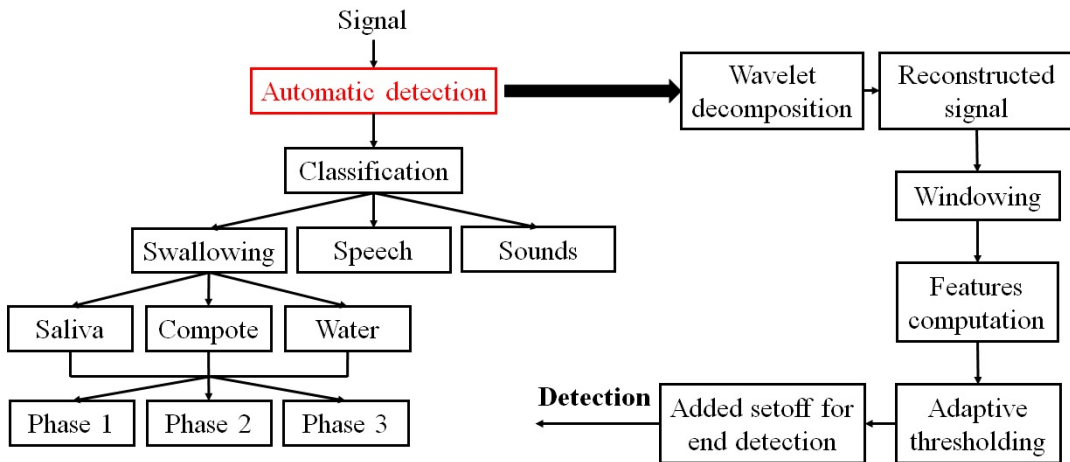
Signal

Automatic detection

Classification

Swallowing

Speech

Sounds

Saliva

Compote

Water

Phase 1

Phase 2

Phase 3

Wavelet decomposition

Reconstructed signal

Windowing

Features computation

Adaptive thresholding

Added setoff for end detection

Detection